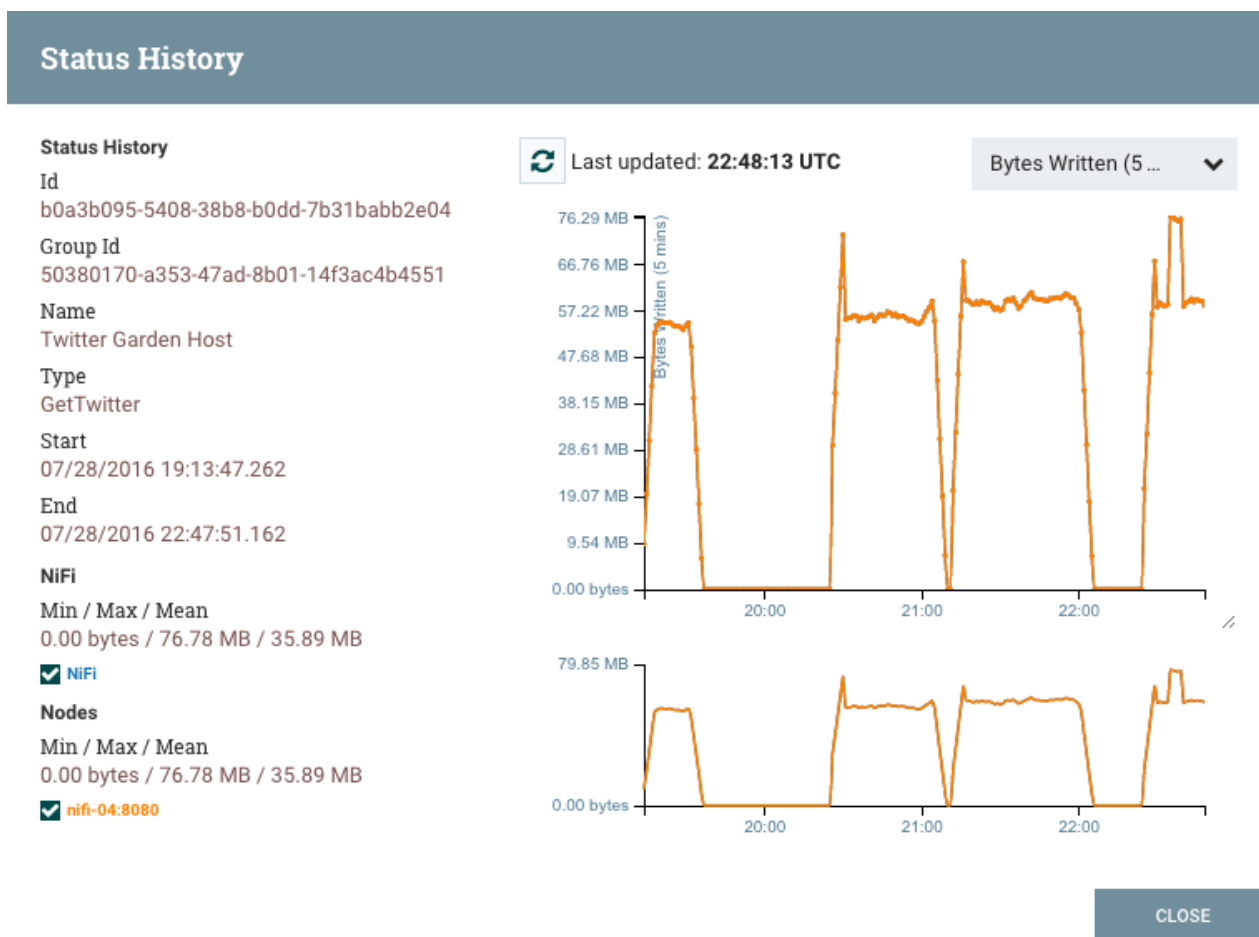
Status History

Status History

Id
b0a3b095-5408-38b8-b0dd-7b31babb2e04

Group Id
50380170-a353-47ad-8b01-14f3ac4b4551

Name
Twitter Garden Host

Type
GetTwitter

Start
07/28/2016 19:13:47.262

End
07/28/2016 22:47:51.162

NiFi

Min / Max / Mean
0.00 bytes / 76.78 MB / 35.89 MB

NiFi

Nodes

Min / Max / Mean
0.00 bytes / 76.78 MB / 35.89 MB

nifi-04:8080

Last updated: 22:48:13 UTC

Bytes Written (5 ...

Bytes Written (5 mins)

76.29 MB
66.76 MB
57.22 MB
47.68 MB
38.15 MB
28.61 MB
19.07 MB
9.54 MB
0.00 bytes

20:00
21:00
22:00

79.85 MB
0.00 bytes

20:00
21:00
22:00

CLOSE